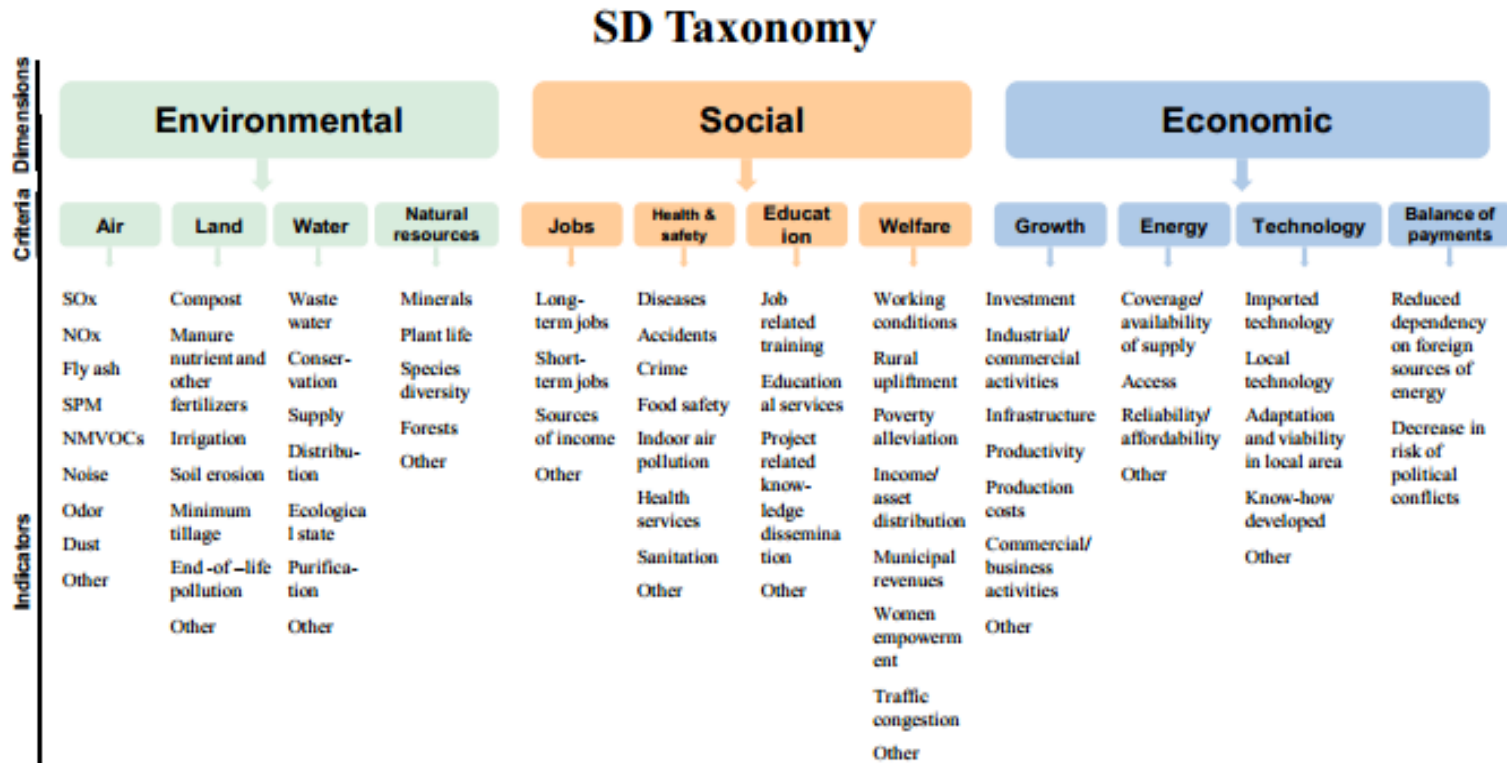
SD Taxonomy

Dimensions

Criteria

Indicators

Environmental

Social

Economic

Air

SOx
NOx
Fly ash
SPM
NMVOCs
Noise
Odor
Dust
Other

Land

Compost
Manure nutrient and other fertilizers
Irrigation
Soil erosion
Minimum tillage
End -of –life pollution
Other

Water

Waste water
Conservation
Supply
Distribution
Ecological state
Purification
Other

Natural resources

Minerals
Plant life
Species diversity
Forests
Other

Jobs

Long-term jobs
Short-term jobs
Sources of income
Other

Health & safety

Diseases
Accidents
Crime
Food safety
Indoor air pollution
Health services
Sanitation
Other

Education

Job related training
Educational services
Project related knowledge dissemination
Other

Welfare

Working conditions
Rural upliftment
Poverty alleviation
Income/ asset distribution
Municipal revenues
Women empowerment
Traffic congestion
Other

Growth

Investment
Industrial/ commercial activities
Infrastructure
Productivity
Production costs
Commercial/ business activities
Other

Energy

Coverage/ availability of supply
Access
Reliability/ affordability
Other

Technology

Imported technology
Local technology
Adaptation and viability in local area
Know-how developed
Other

Balance of payments

Reduced dependency on foreign sources of energy
Decrease in risk of political conflicts